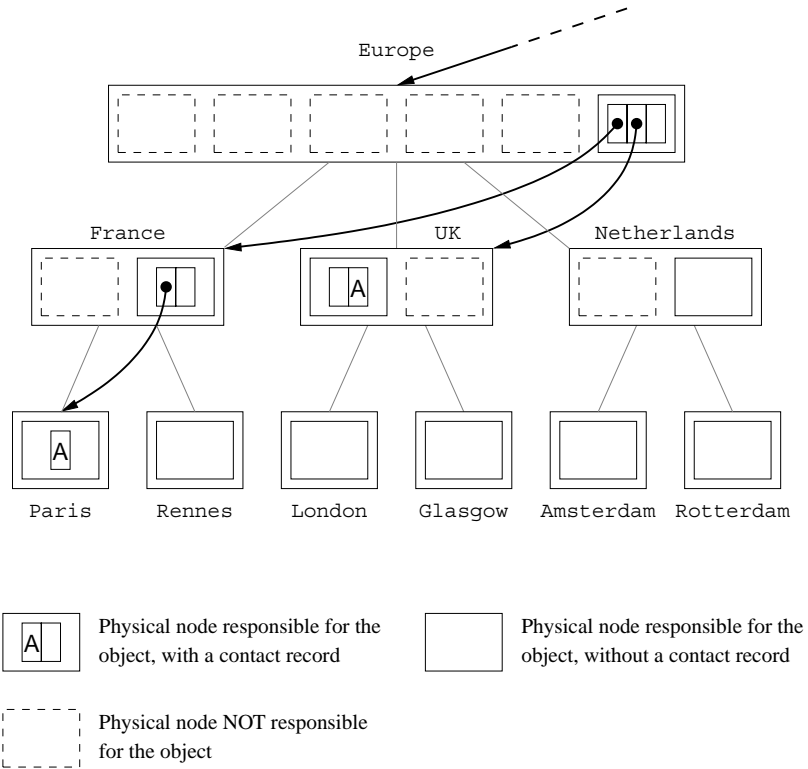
Europe

France

UK

Netherlands

A

A

Paris

Rennes

London

Glasgow

Amsterdam

Rotterdam

A

Physical node responsible for the object, with a contact record

Physical node responsible for the object, without a contact record

Physical node NOT responsible for the object